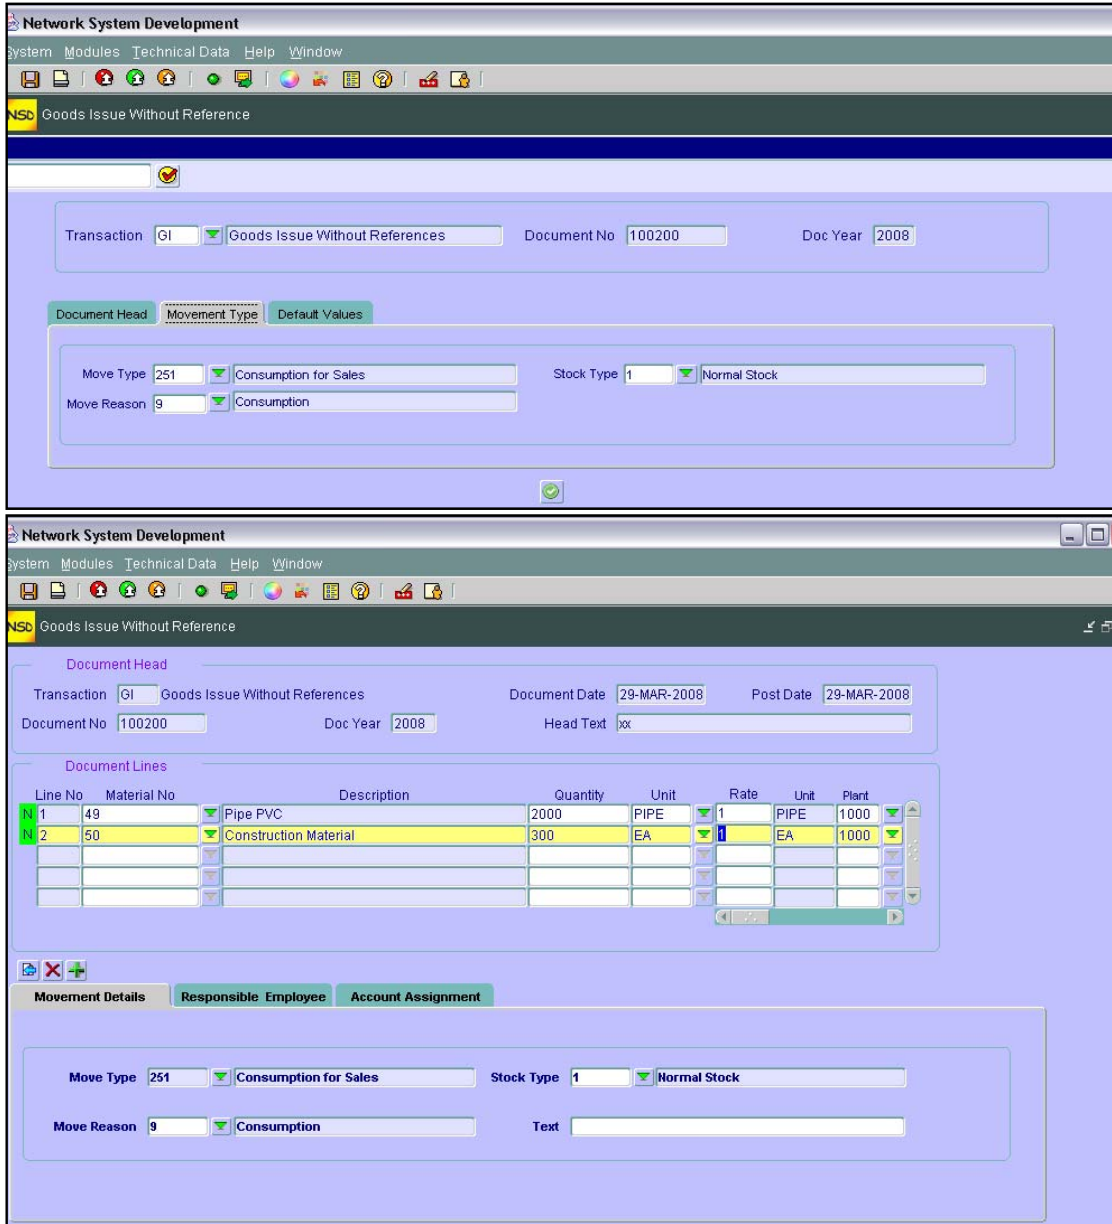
Network System Development

ystem Modules Technical Data Help Window

NSD Goods Issue Without Reference

Transaction GI Goods Issue Without References Document No 100200 Doc Year 2008

Document Head | Movement Type | Default Values

Move Type 251 Consumption for Sales Stock Type 1 Normal Stock

Move Reason 9 Consumption

Network System Development

ystem Modules Technical Data Help Window

NSD Goods Issue Without Reference

Document Head

Transaction GI Goods Issue Without References Document Date 29-MAR-2008 Post Date 29-MAR-2008

Document No 100200 Doc Year 2008 Head Text xx

Document Lines

| | Line No | Material No | Description | Quantity | Unit | Rate | Unit | Plant |
|---|---|---|---|---|---|---|---|---|
| N | 1 | 49 | Pipe PVC | 2000 | PIPE | 1 | PIPE | 1000 |
| N | 2 | 50 | Construction Material | 300 | EA | 1 | EA | 1000 |

Movement Details | Responsible Employee | Account Assignment

Move Type 251 Consumption for Sales Stock Type 1 Normal Stock

Move Reason 9 Consumption Text